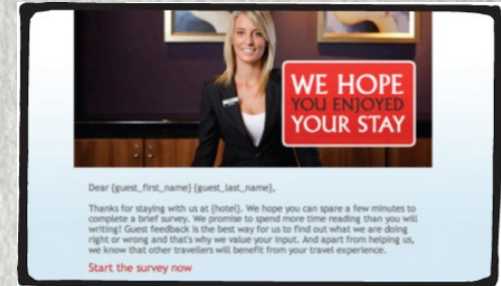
WE HOPE YOU ENJOYED YOUR STAY

Dear {guest_first_name} {guest_last_name},

Thanks for staying with us at {hotel}. We hope you can spare a few minutes to complete a brief survey. We promise to spend more time reading than you will writing! Guest feedback is the best way for us to find out what we are doing right or wrong and that's why we value your input. And apart from helping us, we know that other travellers will benefit from your travel experience.

Start the survey now